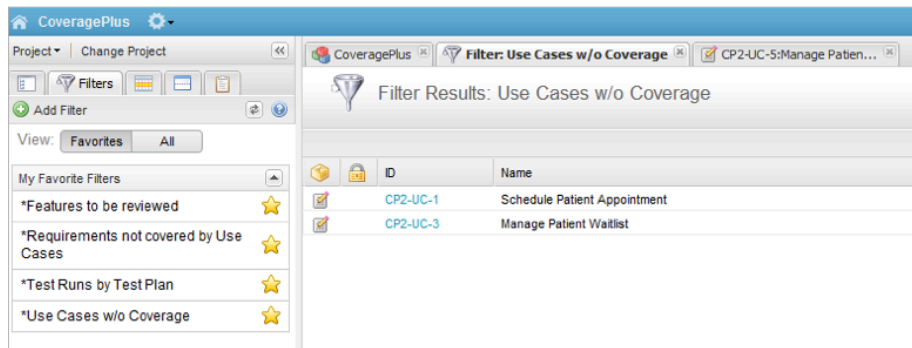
CoveragePlus

Project ▾ | Change Project

Filters

Add Filter

View: Favorites | All

My Favorite Filters

*Features to be reviewed

*Requirements not covered by Use Cases

*Test Runs by Test Plan

*Use Cases w/o Coverage

CoveragePlus | Filter: Use Cases w/o Coverage | CP2-UC-5:Manage Patien...

Filter Results: Use Cases w/o Coverage

| | | ID | Name |
|---|---|---|---|
| | | CP2-UC-1 | Schedule Patient Appointment |
| | | CP2-UC-3 | Manage Patient Waitlist |